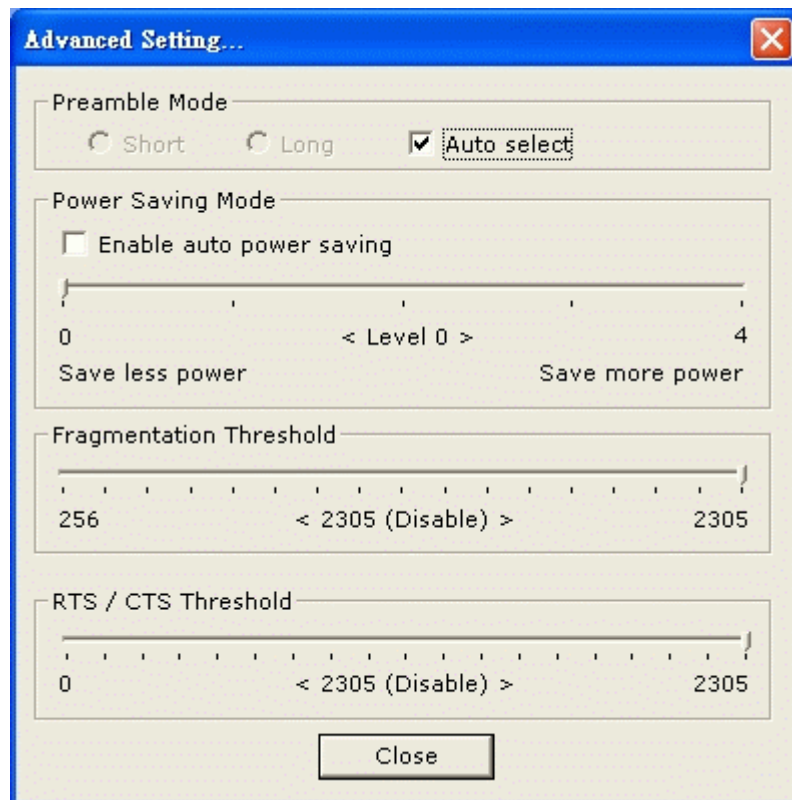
Advanced Setting...

Preamble Mode

Short Long Auto select

Power Saving Mode

Enable auto power saving

0 < Level 0 > 4

Save less power Save more power

Fragmentation Threshold

256 < 2305 (Disable) > 2305

RTS / CTS Threshold

0 < 2305 (Disable) > 2305

Close